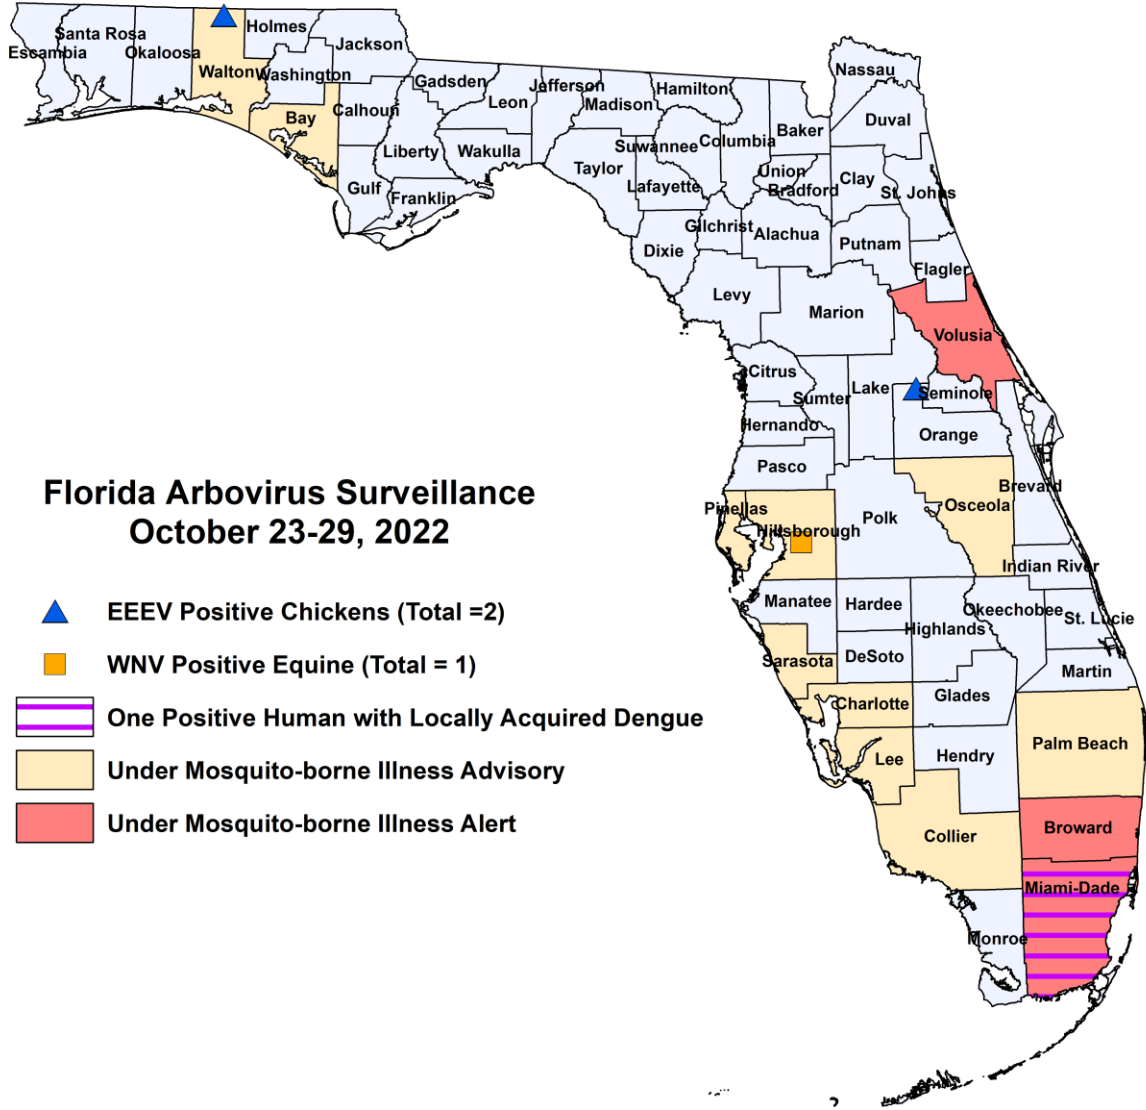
Florida Arbovirus Surveillance
October 23-29, 2022

EEEV Positive Chickens (Total =2)
WNV Positive Equine (Total = 1)
One Positive Human with Locally Acquired Dengue
Under Mosquito-borne Illness Advisory
Under Mosquito-borne Illness Alert

Santa Rosa
Escambia
Okaloosa
Holmes
Jackson
Walton
Washington
Bay
Calhoun
Gadsden
Jefferson
Leon
Madison
Hamilton
Nassau
Duval
Liberty
Wakulla
Gulf
Franklin
Suwannee
Columbia
Baker
Taylor
Lafayette
Union
Bradford
Clay
St. Johns
Gilchrist
Alachua
Putnam
Dixie
Flagler
Levy
Marion
Volusia
Citrus
Lake
Seminole
Sumter
Hernando
Orange
Pasco
Brevard
Pinellas
Hillsborough
Polk
Osceola
Indian River
Manatee
Hardee
Okeechobee
St. Lucie
Highlands
Sarasota
DeSoto
Martin
Charlotte
Glades
Palm Beach
Lee
Hendry
Broward
Collier
Miami-Dade
Monroe